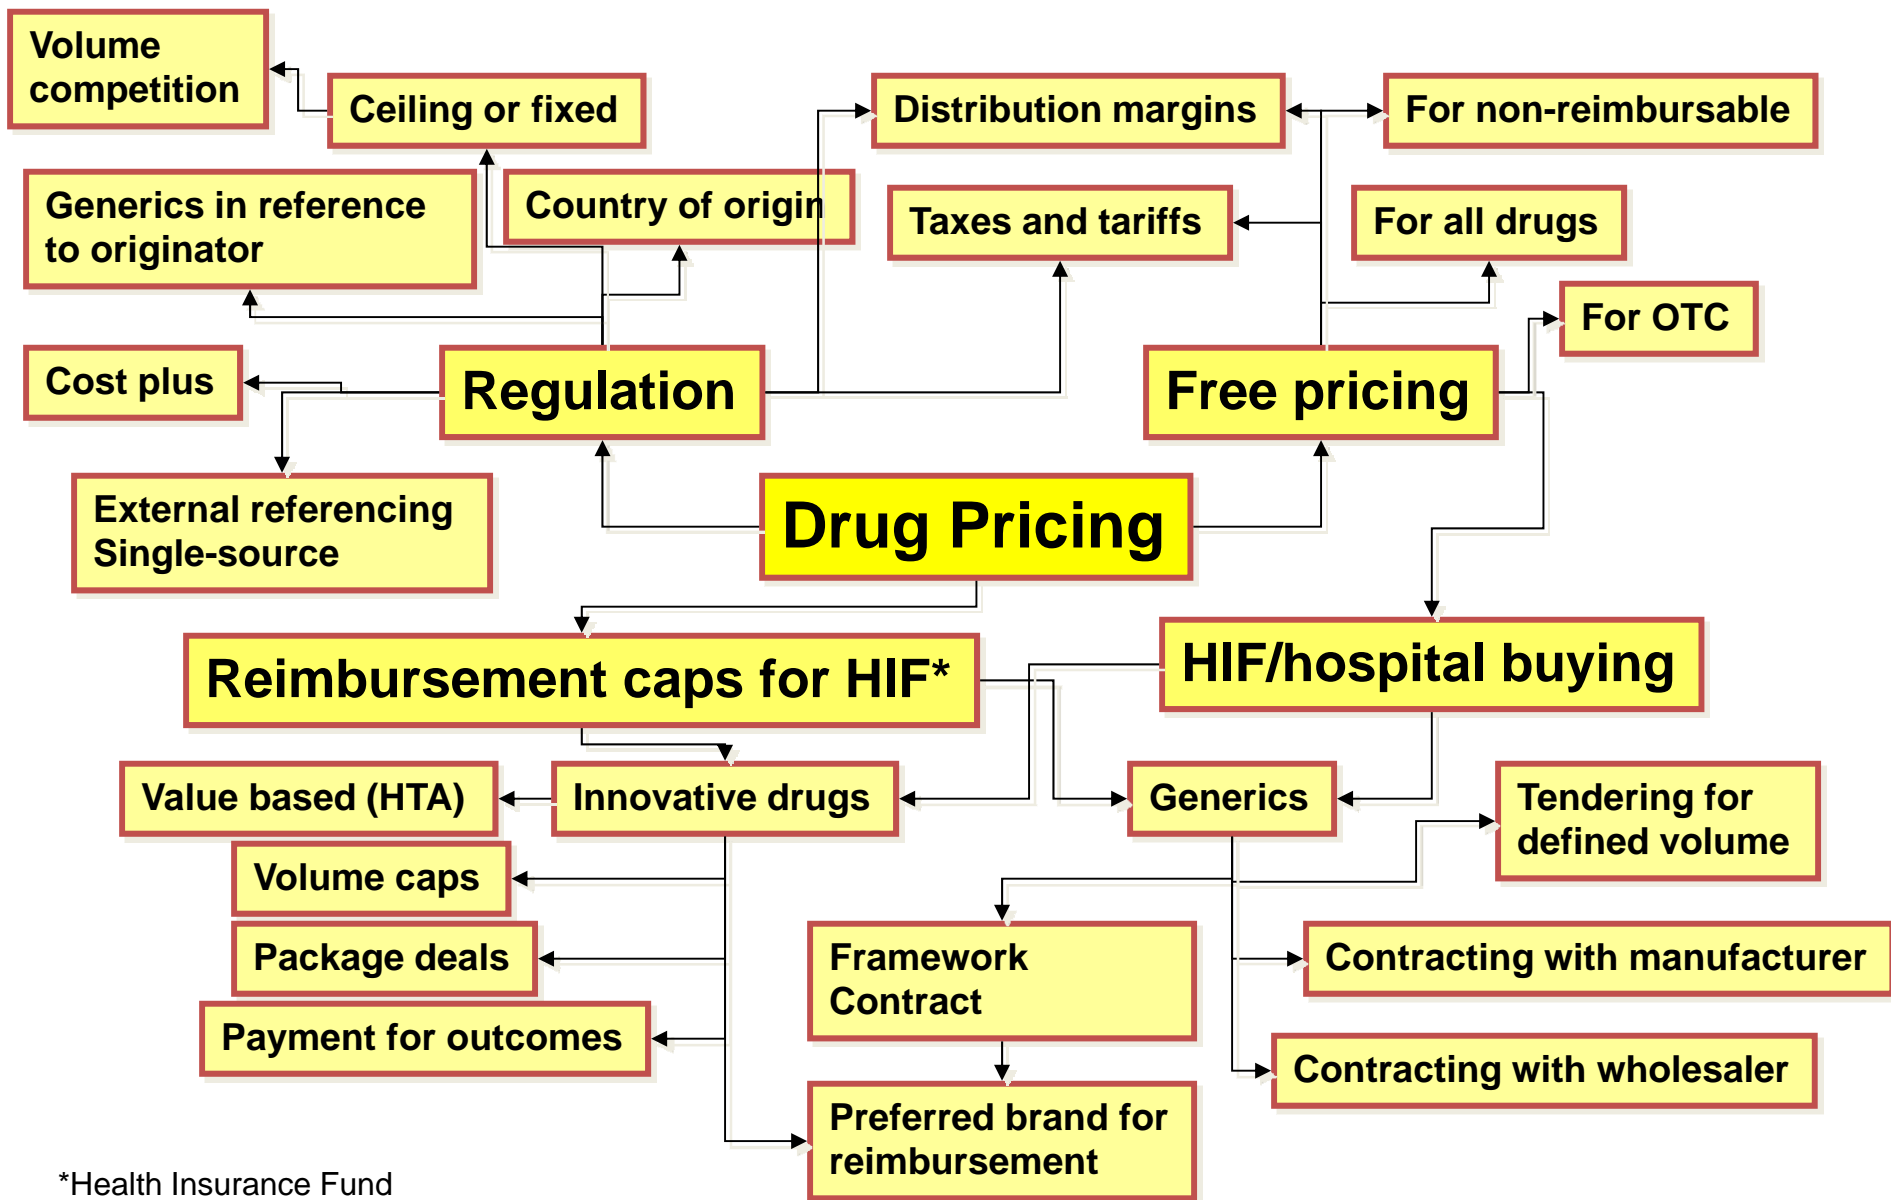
Volume competition

Ceiling or fixed

Distribution margins

For non-reimbursable

Generics in reference to originator

Country of origin

Taxes and tariffs

For all drugs

For OTC

Cost plus

Regulation

Free pricing

External referencing Single-source

Drug Pricing

Reimbursement caps for HIF*

HIF/hospital buying

Value based (HTA)

Innovative drugs

Generics

Tendering for defined volume

Volume caps

Package deals

Framework Contract

Contracting with manufacturer

Payment for outcomes

Contracting with wholesaler

Preferred brand for reimbursement

*Health Insurance Fund